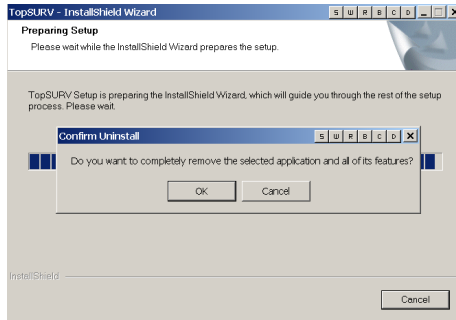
TopSURV - InstallShield Wizard

S W R B C D

Preparing Setup

Please wait while the InstallShield Wizard prepares the setup.

TopSURV Setup is preparing the InstallShield Wizard, which will guide you through the rest of the setup process. Please wait.

Confirm Uninstall

S W R B C D

Do you want to completely remove the selected application and all of its features?

OK

Cancel

InstallShield

Cancel